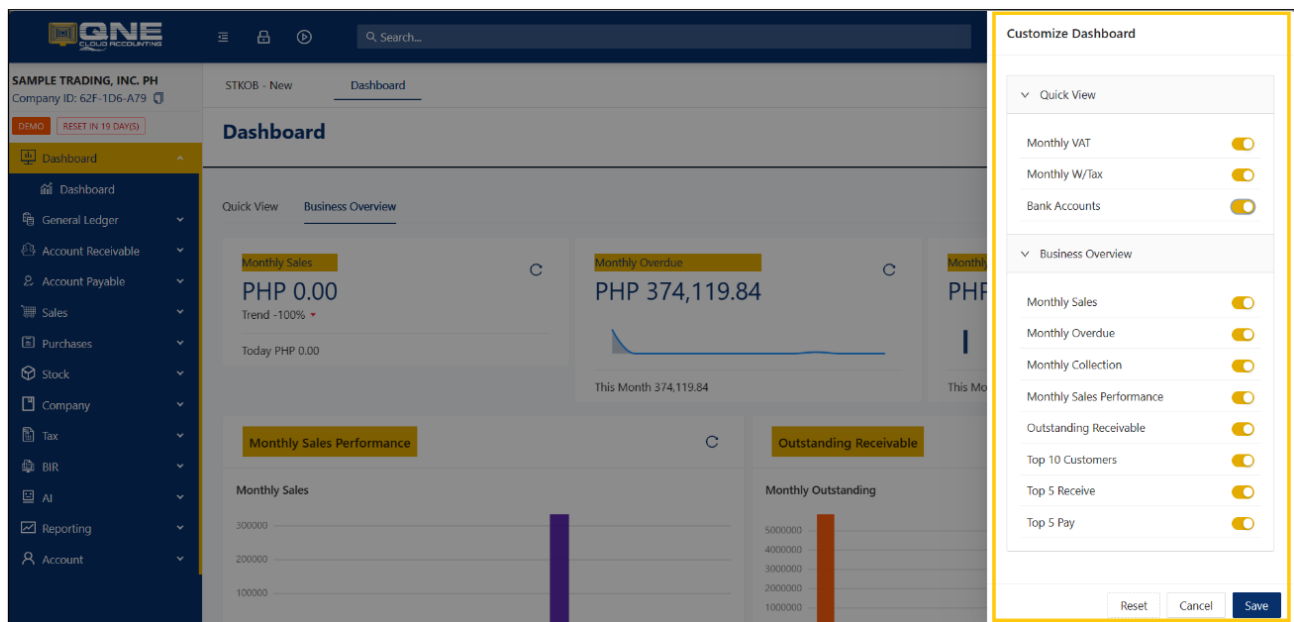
QNE CLOUD ACCOUNTING

Search...

SAMPLE TRADING, INC. PH
Company ID: 62F-1D6-A79

DEMO RESET IN 19 DAY(S)

Dashboard
Dashboard
General Ledger
Account Receivable
Account Payable
Sales
Purchases
Stock
Company
Tax
BIR
AI
Reporting
Account

STKOB - New
Dashboard

Dashboard

Quick View
Business Overview

Monthly Sales
PHP 0.00
Trend -100%
Today PHP 0.00

Monthly Overdue
PHP 374,119.84
This Month 374,119.84

Monthly
PHP
This Mo

Monthly Sales Performance
Monthly Sales
300000
200000
100000

Outstanding Receivable
Monthly Outstanding
5000000
4000000
3000000
2000000
1000000

Customize Dashboard

Quick View
Monthly VAT
Monthly W/Tax
Bank Accounts

Business Overview
Monthly Sales
Monthly Overdue
Monthly Collection
Monthly Sales Performance
Outstanding Receivable
Top 10 Customers
Top 5 Receive
Top 5 Pay

Reset
Cancel
Save